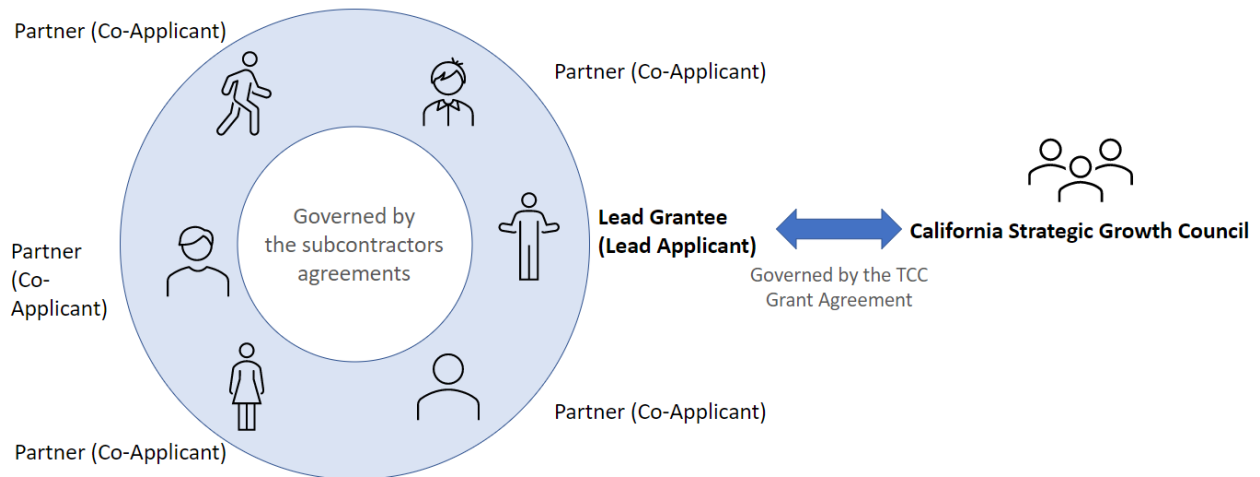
Partner (Co-Applicant)

Partner (Co-Applicant)

Governed by the subcontractors agreements

Lead Grantee (Lead Applicant)

California Strategic Growth Council

Governed by the TCC Grant Agreement

Partner (Co-Applicant)

Partner (Co-Applicant)

Partner (Co-Applicant)